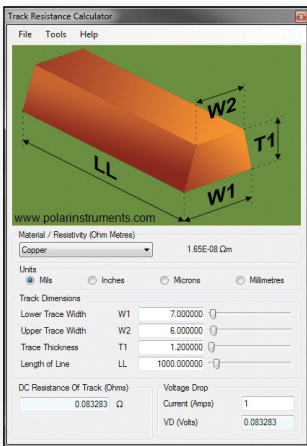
Track Resistance Calculator

File Tools Help

W2
T1
LL
W1

www.polarinstruments.com

Material / Resistivity (Ohm Metres)
Copper
1.65E-08 Ωm

Units
Mils
Inches
Microns
Millimetres

Track Dimensions
Lower Trace Width W1 7.000000
Upper Trace Width W2 6.000000
Trace Thickness T1 1.200000
Length of Line LL 1000.000000

DC Resistance Of Track (Ohms)
0.083283 Ω

Voltage Drop
Current (Amps) 1
VD (Volts) 0.083283